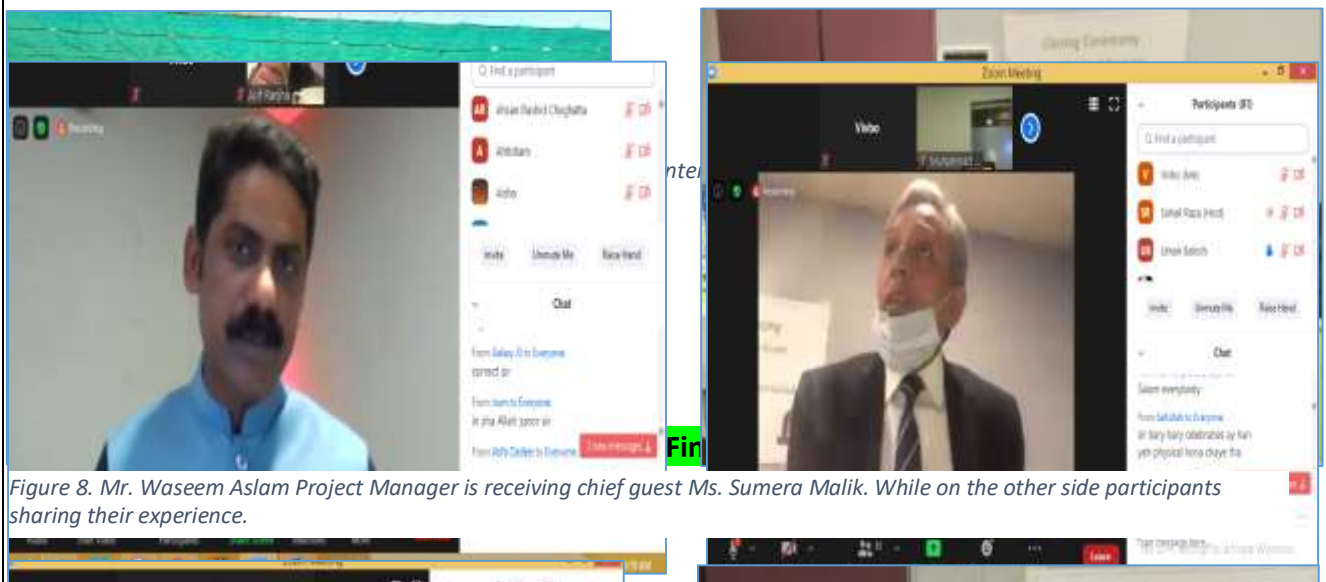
Q Find a participant

Ahsan Rashid Chughtai

Abdullah

Aisha

Asif Rasheed

Recording

Invite

Unmute Me

Raise Hand

Chat

From Galaxy J3 to Everyone
correct sir

From team to Everyone
in sha Allah zaroor sir

From Atifa Dadeen to Everyone

2 new messages

inter

Fin

Closing Ceremony

Zoom Meeting

Vivbo

Muhammad

Participants (81)

Q Find a participant

Vivbo (Me)

Sohail Raza (Host)

Umair Saleem

Invite

Unmute Me

Raise Hand

Chat

Salam everybody

From Saifullah to Everyone
sir bary bary celebrations ay hun
yeh physical hona chaiye tha

Figure 8. Mr. Waseem Aslam Project Manager is receiving chief guest Ms. Sumera Malik. While on the other side participants sharing their experience.

Type message here

Leave